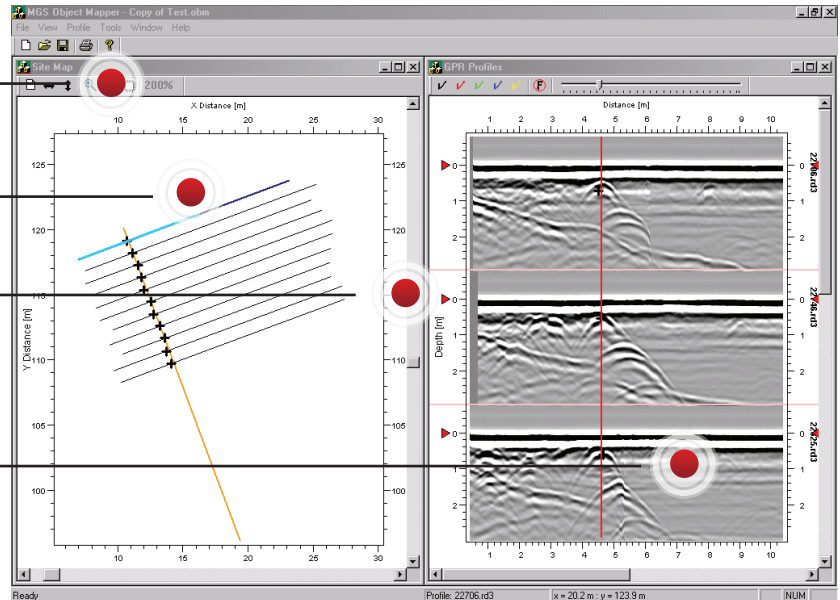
MGS Object Mapper - Copy of Test.obm
File View Profile Tools Window Help
Site Map
200%
X Distance [m]
10 15 20 25 30
125
120
115
110
105
100
Y Distance [m]
10 15 20 25 30
GPR Profiles
Distance [m]
1 2 3 4 5 6 7 8 9 10
0
1
2
Depth [m]
22706.rd3
22746.rd3
22725.rd3
Ready
Profile: 22706.rd3
x = 20.2 m : y = 123.9 m
NUM